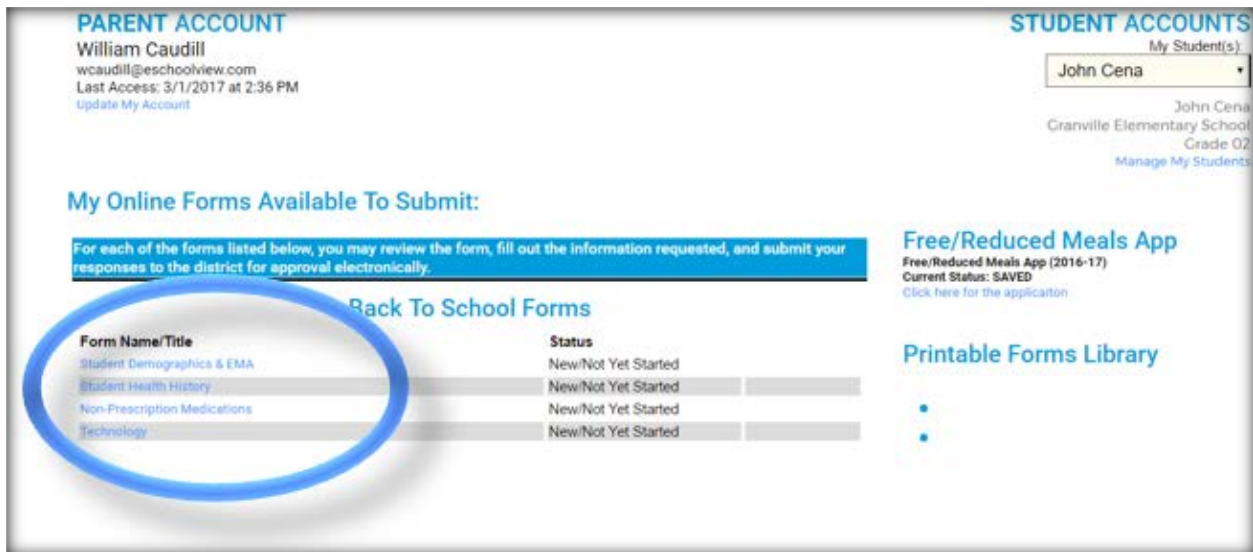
PARENT ACCOUNT
William Caudill
wcaudill@eschoolview.com
Last Access: 3/1/2017 at 2:36 PM
Update My Account

STUDENT ACCOUNTS
My Student(s):
John Cena

John Cena
Granville Elementary School
Grade 02
Manage My Students

My Online Forms Available To Submit:

For each of the forms listed below, you may review the form, fill out the information requested, and submit your responses to the district for approval electronically.

Back To School Forms

| Form Name/Title | Status |
|---|---|
| Student Demographics & EMA | New/Not Yet Started |
| Student Health History | New/Not Yet Started |
| Non-Prescription Medications | New/Not Yet Started |
| Technology | New/Not Yet Started |

Free/Reduced Meals App
Free/Reduced Meals App (2016-17)
Current Status: SAVED
Click here for the applicaton

Printable Forms Library